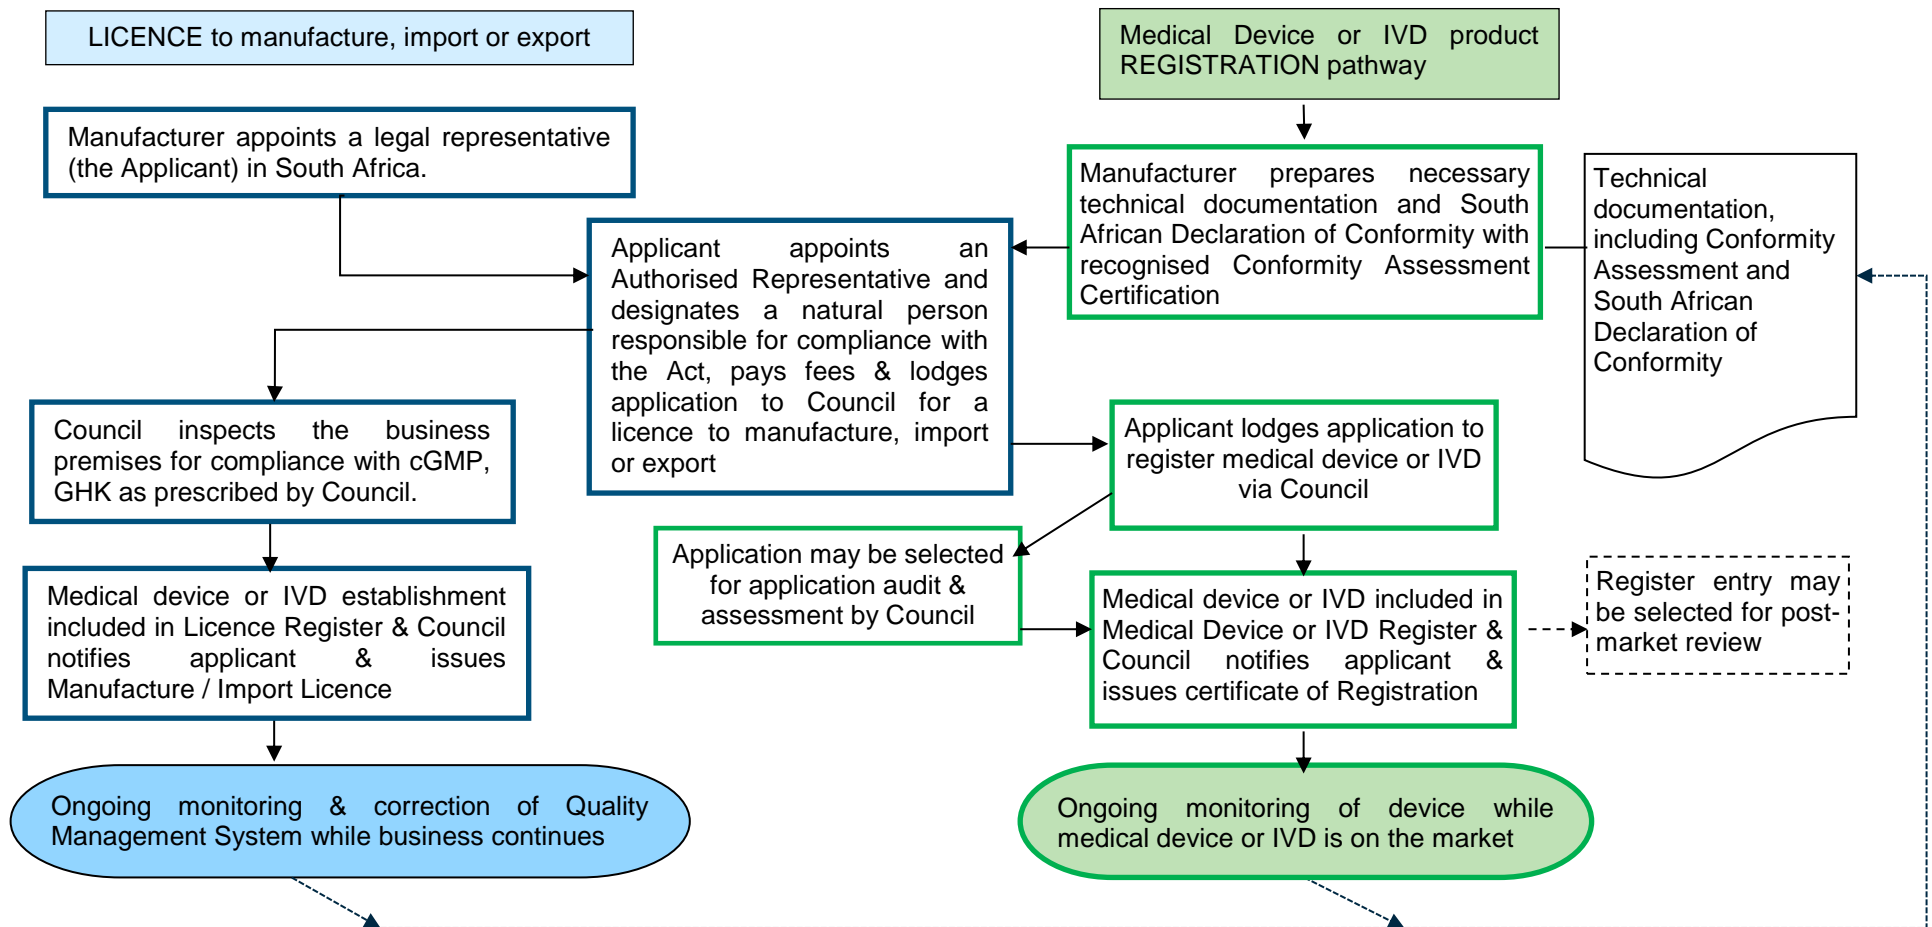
LICENCE to manufacture, import or export

Medical Device or IVD product REGISTRATION pathway

Manufacturer appoints a legal representative (the Applicant) in South Africa.

Manufacturer prepares necessary technical documentation and South African Declaration of Conformity with recognised Conformity Assessment Certification

Technical documentation, including Conformity Assessment and South African Declaration of Conformity

Applicant appoints an Authorised Representative and designates a natural person responsible for compliance with the Act, pays fees & lodges application to Council for a licence to manufacture, import or export

Council inspects the business premises for compliance with cGMP, GHK as prescribed by Council.

Applicant lodges application to register medical device or IVD via Council

Application may be selected for application audit & assessment by Council

Medical device or IVD establishment included in Licence Register & Council notifies applicant & issues Manufacture / Import Licence

Medical device or IVD included in Medical Device or IVD Register & Council notifies applicant & issues certificate of Registration

Register entry may be selected for post-market review

Ongoing monitoring & correction of Quality Management System while business continues

Ongoing monitoring of device while medical device or IVD is on the market